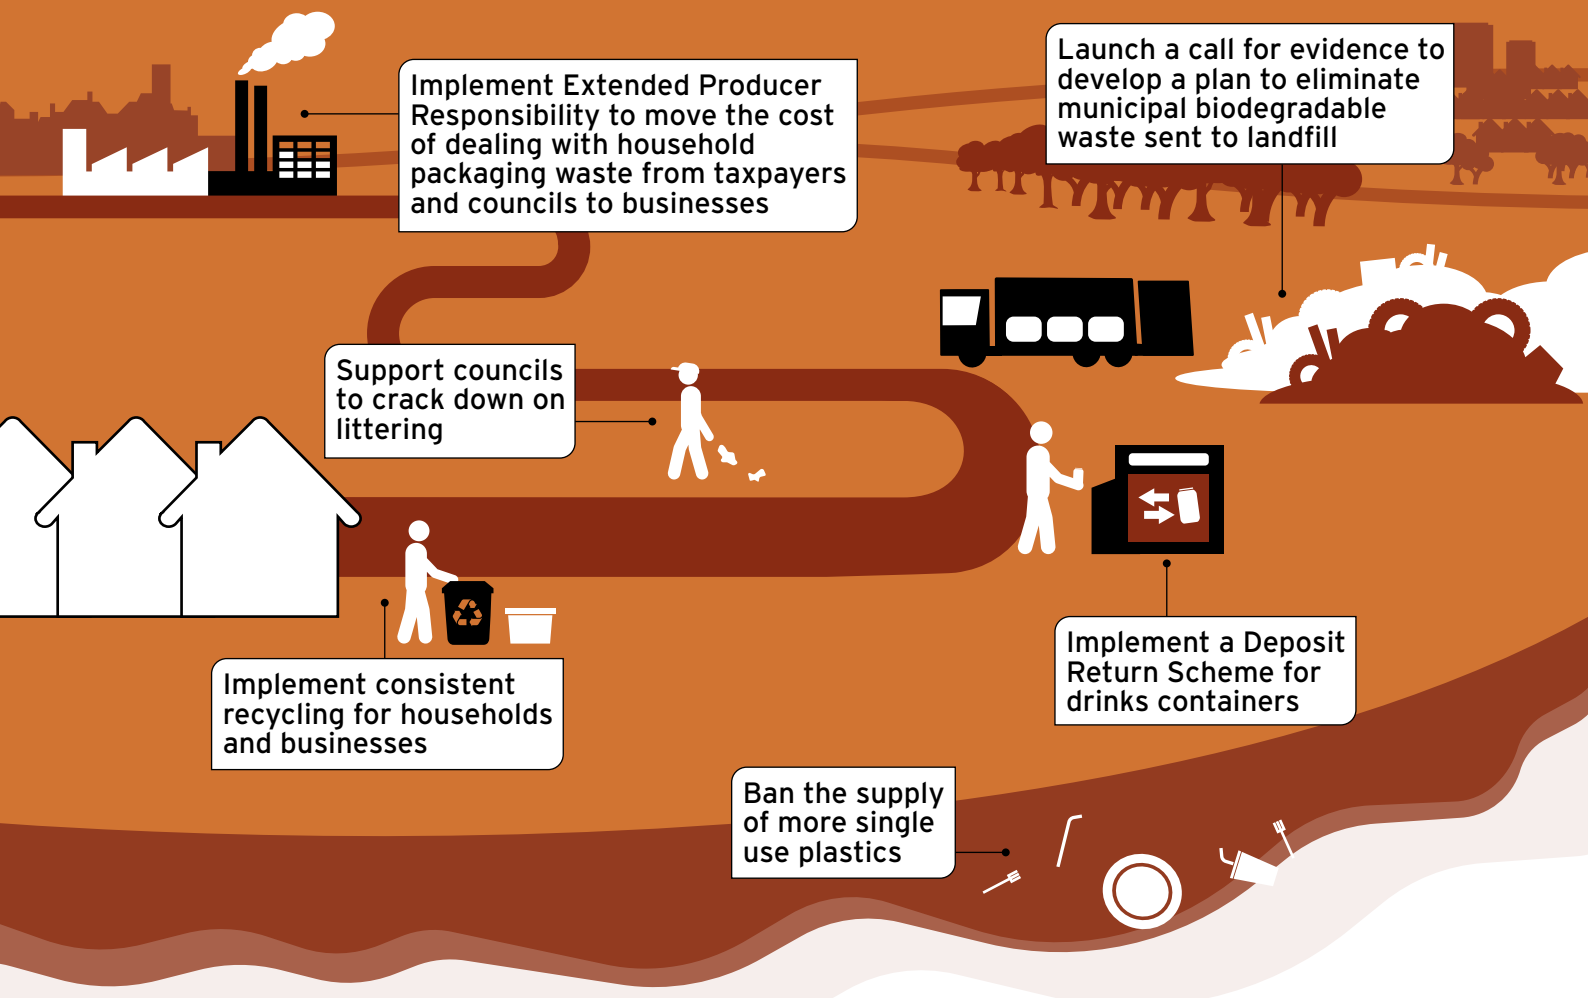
Implement Extended Producer Responsibility to move the cost of dealing with household packaging waste from taxpayers and councils to businesses

Launch a call for evidence to develop a plan to eliminate municipal biodegradable waste sent to landfill

Support councils to crack down on littering

Implement consistent recycling for households and businesses

Implement a Deposit Return Scheme for drinks containers

Ban the supply of more single use plastics